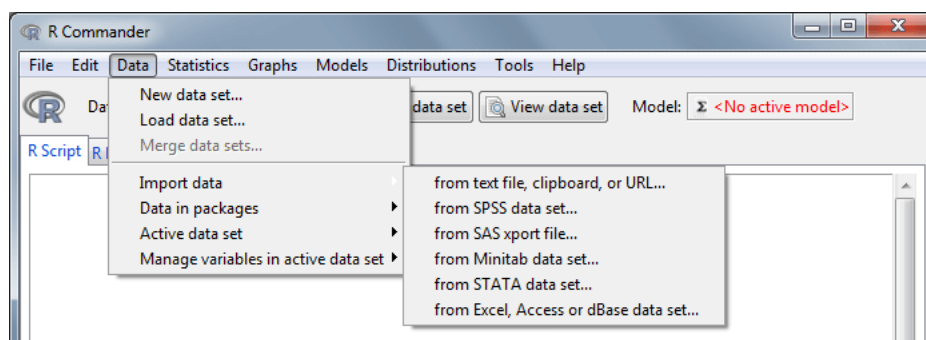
R Commander

File Edit Data Statistics Graphs Models Distributions Tools Help

Da

data set

View data set

Model: Σ <No active model>

R Script R

New data set...
Load data set...
Merge data sets...
Import data
Data in packages
Active data set
Manage variables in active data set

from text file, clipboard, or URL...
from SPSS data set...
from SAS xport file...
from Minitab data set...
from STATA data set...
from Excel, Access or dBase data set...